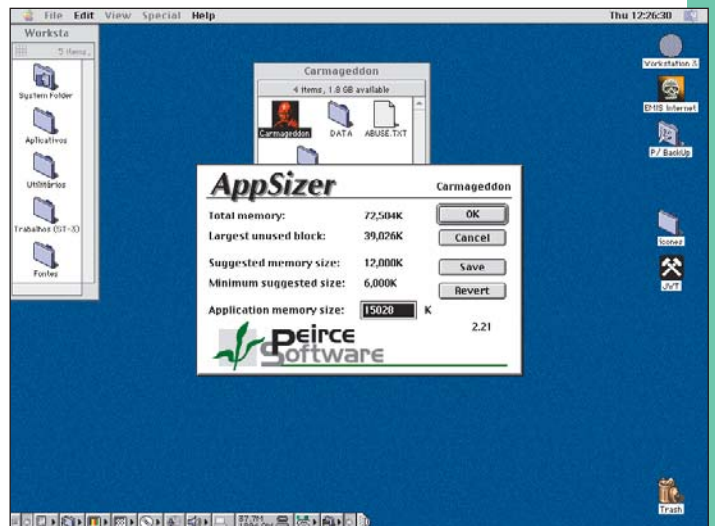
File Edit View Special Help

Thu 12:26:30

Worksta

5 items

System Folder

Aplicativos

Utilitários

Trabalhos (ST-X)

Fontes

Carmageddon

4 items, 1.8 GB available

Carmageddon

DATA

ABUSE.TXT

AppSizer

Carmageddon

Total memory: 72,504K

Largest unused block: 39,026K

Suggested memory size: 12,000K

Minimum suggested size: 6,000K

Application memory size: 15028 K

OK

Cancel

Save

Revert

2.21

Peirce Software

Workstation 3

EMIS Internet

P/ BackUp

Icones

JVT

Trash